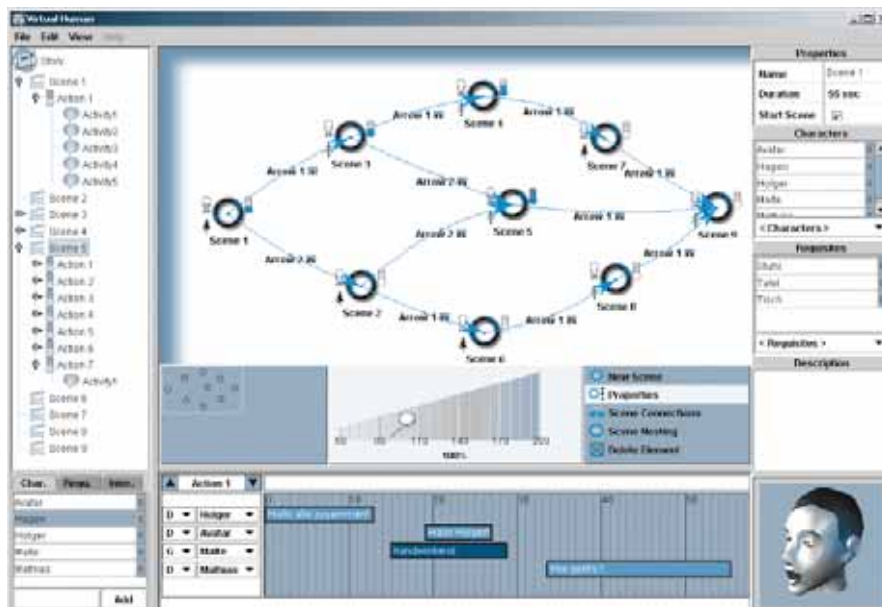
Virtual Human

File Edit View Help

Story
Scene 1
Action 1
Activity1
Activity2
Activity3
Activity4
Activity5
Scene 2
Scene 3
Scene 4
Scene 5
Action 1
Action 2
Action 3
Action 4
Action 5
Action 6
Action 7
Activity1
Scene 6
Scene 7
Scene 8
Scene 9

Char. Props. Inter.
Avatar
Hagen
Holger
Malte
Mathias

Add

Scene 1
Scene 2
Scene 3
Scene 4
Scene 5
Scene 6
Scene 7
Scene 8
Scene 9
Arrow 1 W
Arrow 1 W
Arrow 1 W
Arrow 2 W
Arrow 2 W
Arrow 2 W
Arrow 1 W
Arrow 1 W
Arrow 1 W
Arrow 1 W
Arrow 1 W
Arrow 1 W

50 80 110 140 170 200
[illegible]

New Scene
Properties
Scene Connections
Scene Nesting
Delete Element

Properties
Name Scene 1
Duration 55 sec
Start Scene

Characters
Avatar
Hagen
Holger
Malte
Mathias
<Characters>

Requisites
Stuhl
Tafel
Tisch
< Requisites >

Description

Action 1
D Holger
D Avatar
G Malte
D Mathias

Hallo alle zusammen!
Hallo Holger!
handwinkend
Wie gehts?